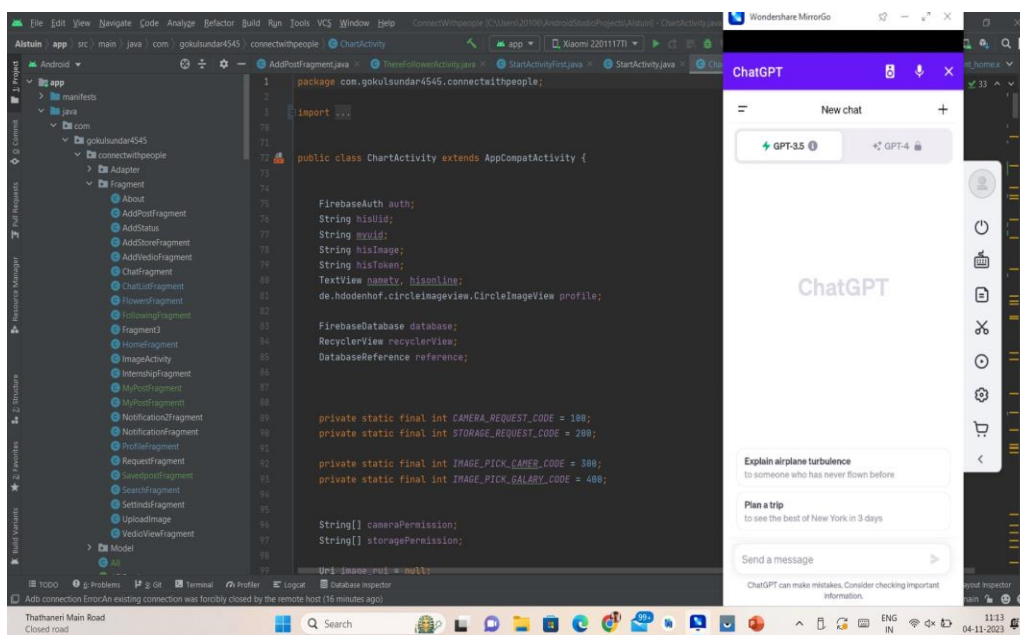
File Edit View Navigate Code Analyze Refactor Build Run Tools VCS Window Help ConnectWithpeople [C:\Users\20100\AndroidStudioProjects\Alstuin] - ChartActivity.java

Alstuin › app › src › main › java › com › gokulsundar4545 › connectwithpeople › ChartActivity

app ▾ Xiaomi 22011117I ▾

Android ▾

AddPostFragment.java × ThereFollowerActivity.java × StartActivityFirst.java × StartActivity.java ×

app
manifests
java
com
gokulsundar4545
connectwithpeople
Adapter
Fragment
About
AddPostFragment
AddStatus
AddStoreFragment
AddVedioFragment
ChatFragment
ChatListFragment
FlowersFragment
FollowingFragment
Fragment3
HomeFragment
ImageActivity
InternshipFragment
MyPostFragment
MyPostFragmentt
Notification2Fragment
NotificationFragment
ProfileFragment
RequestFragment
SavedpostFragment
SearchFragment
SettindsFragment
UploadImage
VedioViewFragment
Model
All

1 package com.gokulsundar4545.connectwithpeople;
2
3 import ...
70
71
72 public class ChartActivity extends AppCompatActivity {
73
74
75 FirebaseAuth auth;
76 String hisUid;
77 String myuid;
78 String hisImage;
79 String hisToken;
80 TextView namety, hisonline;
81 de.hdodenhof.circleimageview.CircleImageView profile;
82
83 FirebaseDatabase database;
84 RecyclerView recyclerView;
85 DatabaseReference reference;
86
87
88
89 private static final int CAMERA_REQUEST_CODE = 100;
90 private static final int STORAGE_REQUEST_CODE = 200;
91
92 private static final int IMAGE_PICK_CAMER_CODE = 300;
93 private static final int IMAGE_PICK_GALARY_CODE = 400;
94
95
96 String[] cameraPermission;
97 String[] storagePermission;
98
99 Uri image_rui = null;

TODO 6: Problems 9: Git Terminal Profiler Logcat Database Inspector

Adb connection Error:An existing connection was forcibly closed by the remote host (16 minutes ago)

Wondershare MirrorGo

ChatGPT

New chat

GPT-3.5 GPT-4

ChatGPT

Explain airplane turbulence
to someone who has never flown before

Plan a trip
to see the best of New York in 3 days

Send a message

ChatGPT can make mistakes. Consider checking important information.

Thathaneri Main Road
Closed road

Search

ENG IN 11:13 04-11-2023

33

out Inspector